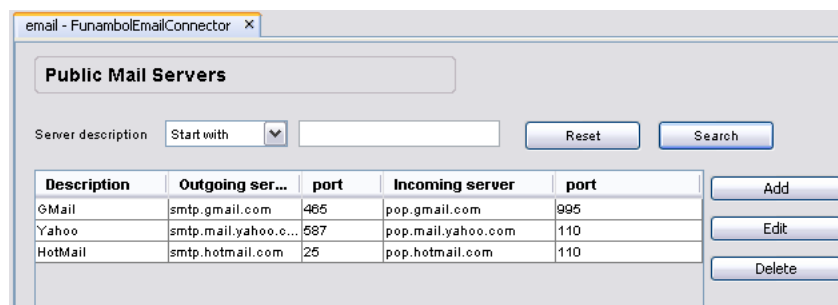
email - FunambolEmailConnector ×

Public Mail Servers

Server description Start with

Reset Search

| Description | Outgoing ser... | port | Incoming server | port |
|---|---|---|---|---|
| GMail | smtp.gmail.com | 465 | pop.gmail.com | 995 |
| Yahoo | smtp.mail.yahoo.c... | 587 | pop.mail.yahoo.com | 110 |
| HotMail | smtp.hotmail.com | 25 | pop.hotmail.com | 110 |

Add
Edit
Delete